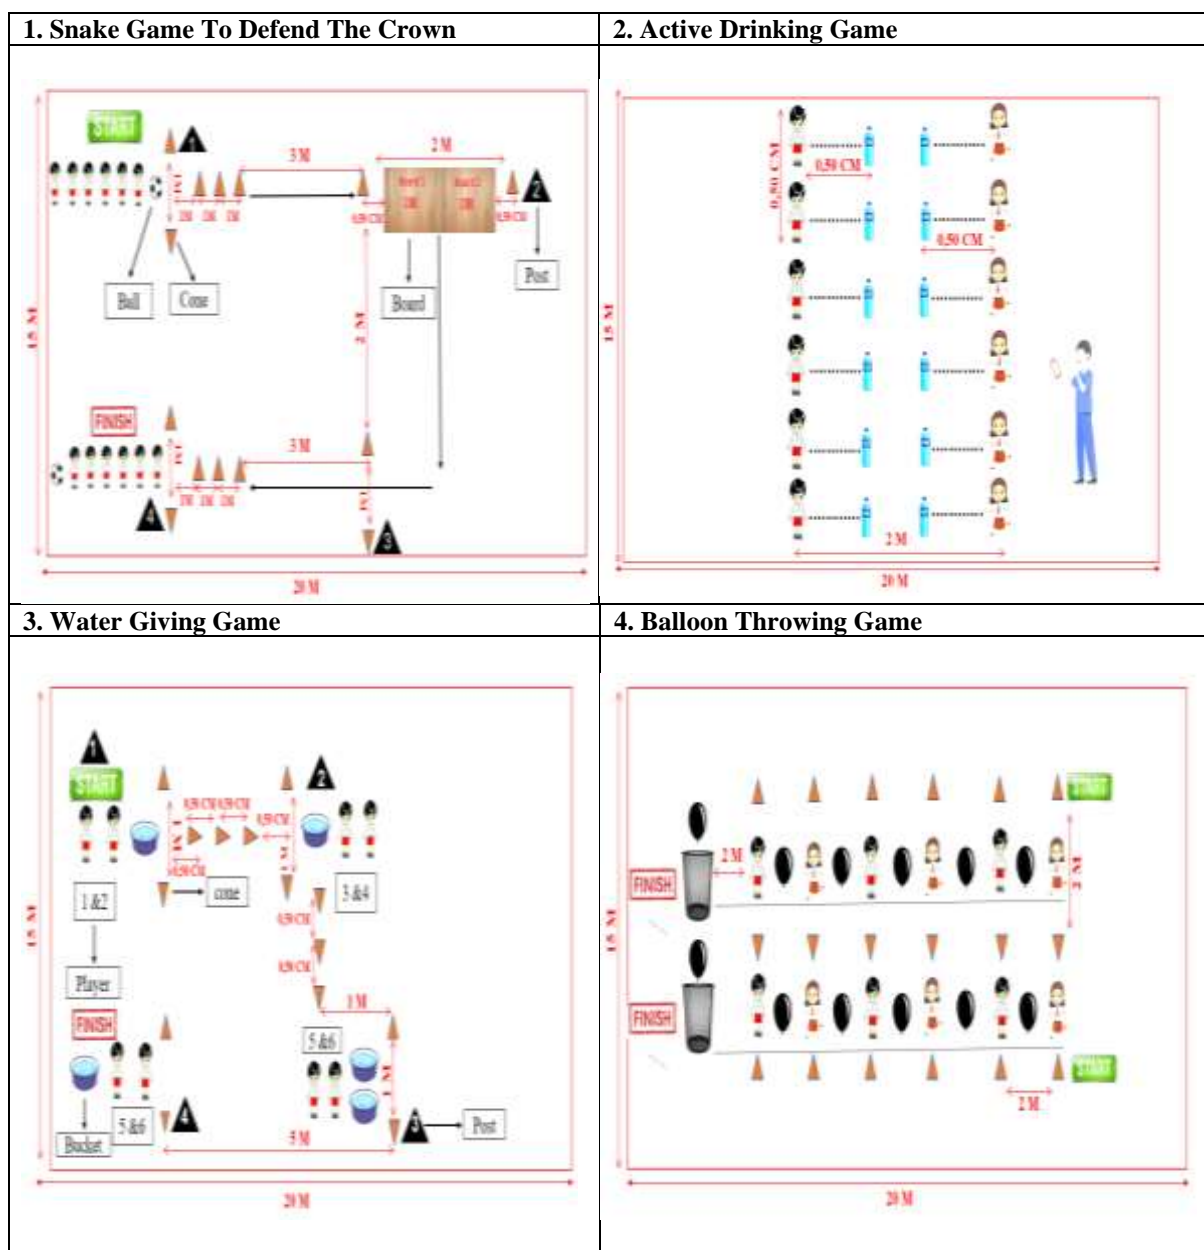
| 1. Snake Game To Defend The Crown | 2. Active Drinking Game |
|---|---|
| START 1 3 M 2 M Board1 Board2 2 1 M 1M 1M 1M 0,50 CM 0,50 CM Ball Cone Board Post 15 M 2 M FINISH 3 M 1 M 1M 1M 1M 1 M 4 3 20 M | 0,50 CM 0,50 CM 0,50 CM 15 M 2 M 20 M |
| **3. Water Giving Game** | **4. Balloon Throwing Game** |
| 1 START 2 0,50 CM 0,50 CM 0,50 CM 1 M 0,50 CM 1 M cone 1 &2 3 &4 0,50 CM 0,50 CM Player 1 M FINISH 5 &6 1 M 15 M 5 &6 4 5 Post Bucket 3 M 20 M | START 2 M 2 M FINISH FINISH 15 M START 2 M 20 M |